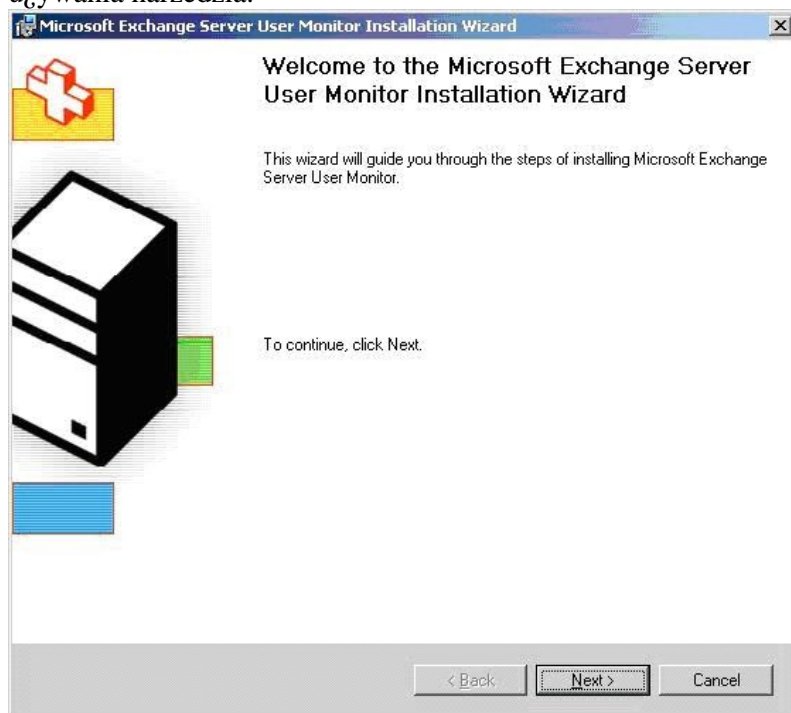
agywania narzędzia.

Microsoft Exchange Server User Monitor Installation Wizard

Welcome to the Microsoft Exchange Server User Monitor Installation Wizard

This wizard will guide you through the steps of installing Microsoft Exchange Server User Monitor.

To continue, click Next.

< Back
Next >
Cancel